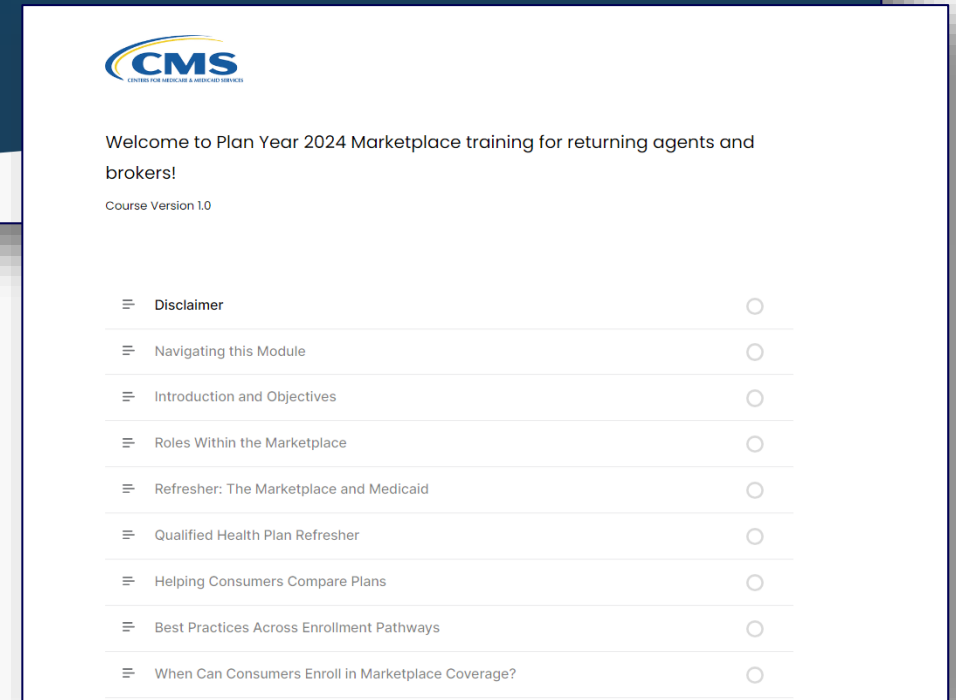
CMS
CENTERS FOR MEDICARE & MEDICAID SERVICES

Welcome to Plan Year 2024 Marketplace training for returning agents and brokers!

Course Version 1.0

Disclaimer

Navigating this Module

Introduction and Objectives

Roles Within the Marketplace

Refresher: The Marketplace and Medicaid

Qualified Health Plan Refresher

Helping Consumers Compare Plans

Best Practices Across Enrollment Pathways

When Can Consumers Enroll in Marketplace Coverage?